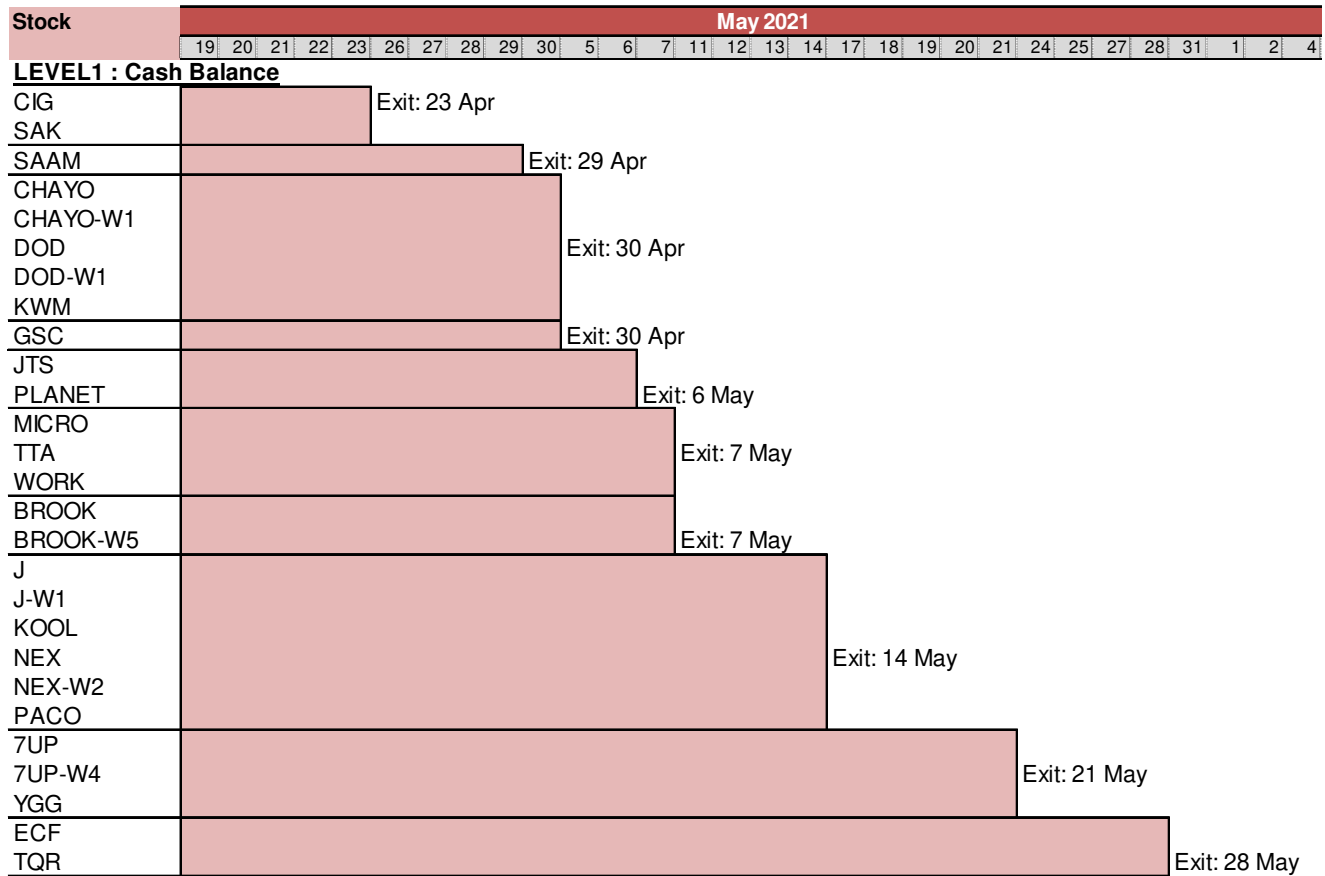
Stock | May 2021

19 20 21 22 23 26 27 28 29 30 5 6 7 11 12 13 14 17 18 19 20 21 24 25 27 28 31 1 2 4

LEVEL1 : Cash Balance

CIG
SAK
Exit: 23 Apr

SAAM
Exit: 29 Apr

CHAYO
CHAYO-W1
DOD
DOD-W1
KWM
Exit: 30 Apr

GSC
Exit: 30 Apr

JTS
PLANET
Exit: 6 May

MICRO
TTA
WORK
Exit: 7 May

BROOK
BROOK-W5
Exit: 7 May

J
J-W1
KOOL
NEX
NEX-W2
PACO
Exit: 14 May

7UP
7UP-W4
YGG
Exit: 21 May

ECF
TQR
Exit: 28 May